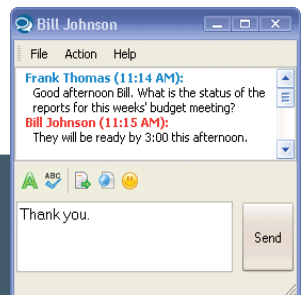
Bill Johnson

File Action Help

Frank Thomas (11:14 AM):
Good afternoon Bill. What is the status of the reports for this weeks' budget meeting?
Bill Johnson (11:15 AM):
They will be ready by 3:00 this afternoon.

ABC

Thank you.

Send